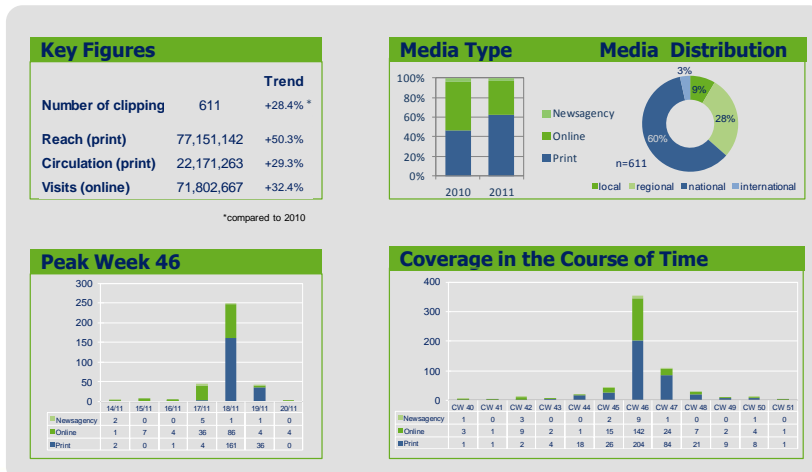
Key Figures

| | | Trend |
|---|---|---|
| Number of clipping | 611 | +28.4% * |
| Reach (print) | 77,151,142 | +50.3% |
| Circulation (print) | 22,171,263 | +29.3% |
| Visits (online) | 71,802,667 | +32.4% |

*compared to 2010

Media Type

100%
80%
60%
40%
20%
0%
2010
2011
Newsagency
Online
Print

Media Distribution

3%
9%
28%
60%
n=611
local regional national international

Peak Week 46

300
250
200
150
100
50
0

| | 14/11 | 15/11 | 16/11 | 17/11 | 18/11 | 19/11 | 20/11 |
|---|---|---|---|---|---|---|---|
| Newsagency | 2 | 0 | 0 | 5 | 1 | 1 | 0 |
| Online | 1 | 7 | 4 | 36 | 86 | 4 | 4 |
| Print | 2 | 0 | 1 | 4 | 161 | 36 | 0 |

Coverage in the Course of Time

400
300
200
100
0

| | CW 40 | CW 41 | CW 42 | CW 43 | CW 44 | CW 45 | CW 46 | CW 47 | CW 48 | CW 49 | CW 50 | CW 51 |
|---|---|---|---|---|---|---|---|---|---|---|---|---|
| Newsagency | 1 | 0 | 3 | 0 | 0 | 2 | 9 | 1 | 0 | 0 | 1 | 0 |
| Online | 3 | 1 | 9 | 2 | 1 | 15 | 142 | 24 | 7 | 2 | 4 | 1 |
| Print | 1 | 1 | 2 | 4 | 18 | 26 | 204 | 84 | 21 | 9 | 8 | 1 |